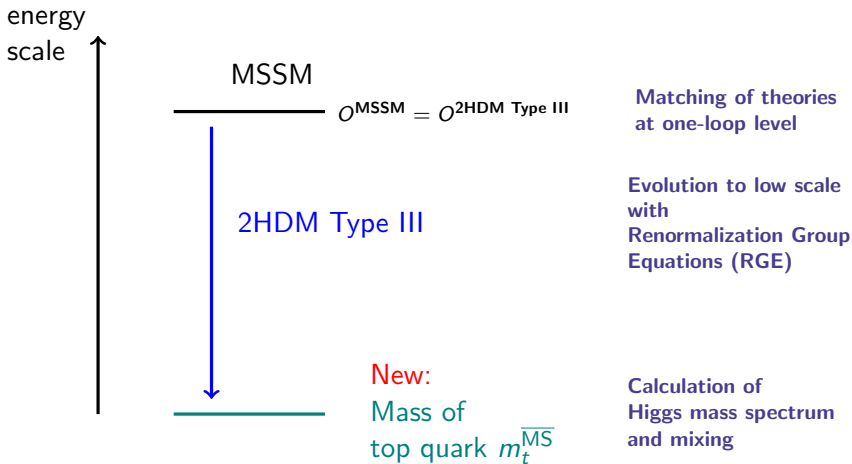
energy scale

MSSM

$O^{\textbf{MSSM}} = O^{\textbf{2HDM Type III}}$

Matching of theories at one-loop level

2HDM Type III

Evolution to low scale with Renormalization Group Equations (RGE)

New:
Mass of top quark $m_t^{\overline{\text{MS}}}$

Calculation of Higgs mass spectrum and mixing